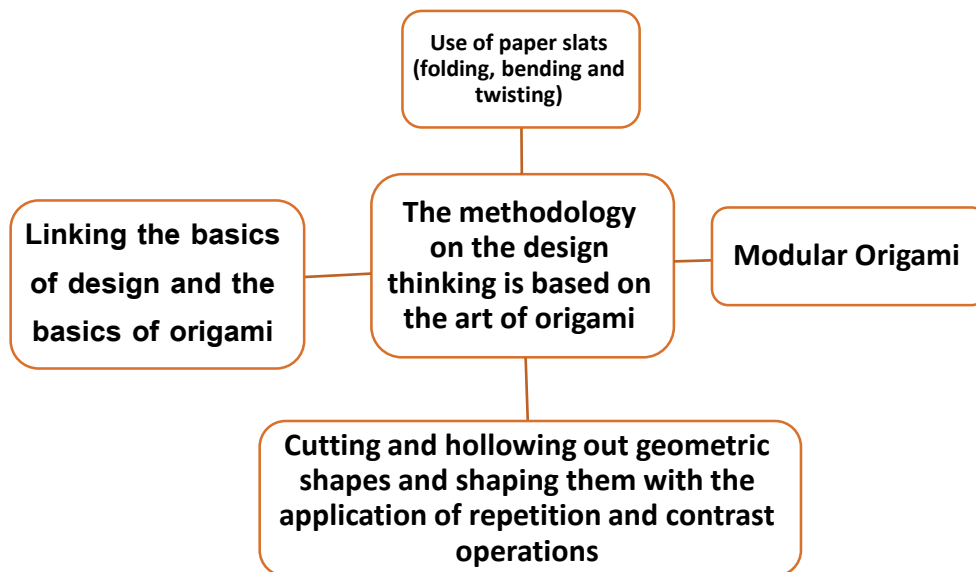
Use of paper slats (folding, bending and twisting)

Linking the basics of design and the basics of origami

The methodology on the design thinking is based on the art of origami

Modular Origami

Cutting and hollowing out geometric shapes and shaping them with the application of repetition and contrast operations